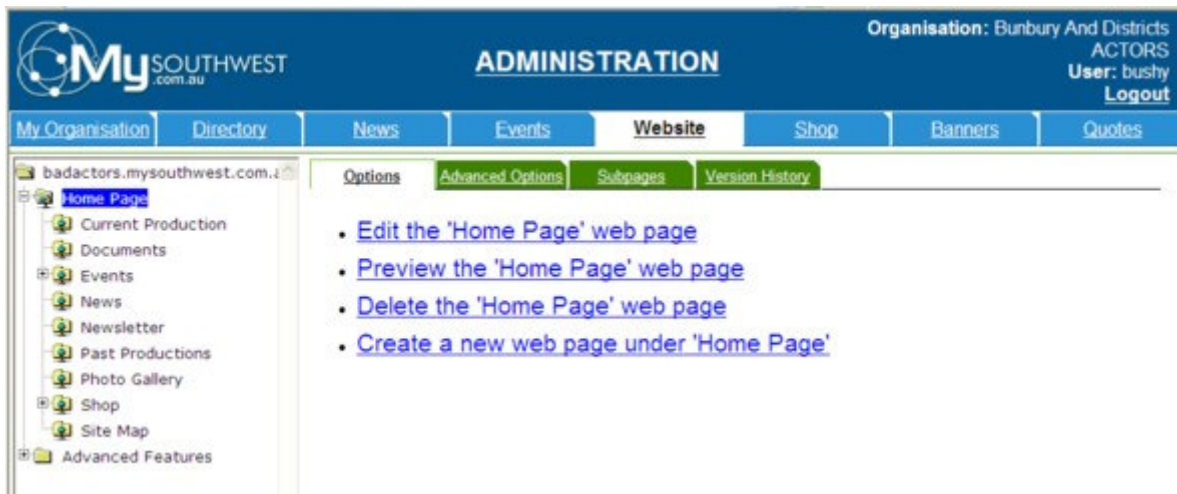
MySOUTHWEST .com.au

ADMINISTRATION

Organisation: Bunbury And Districts ACTORS
User: bushy
Logout

My Organisation | Directory | News | Events | Website | Shop | Banners | Quotes

badactors.mysouthwest.com.a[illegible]
Home Page
Current Production
Documents
Events
News
Newsletter
Past Productions
Photo Gallery
Shop
Site Map
Advanced Features

Options | Advanced Options | Subpages | Version History

- Edit the 'Home Page' web page
- Preview the 'Home Page' web page
- Delete the 'Home Page' web page
- Create a new web page under 'Home Page'